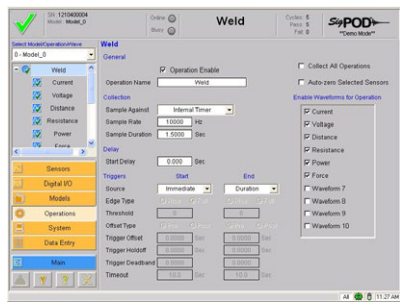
SN: 1210400004
Model: Model_0

Online
Busy

Weld

Cycles: 5
Pass: 5
Fail: 0

SigPOD
**Demo Mode**

Select Model/Operation/Wave
0 - Model_0

Weld
Current
Voltage
Distance
Resistance
Power
Force

Sensors
Digital I/O
Models
Operations
System
Data Entry
Main

Weld
General
Operation Enable
Operation Name Weld

Collection
Sample Against Internal Timer
Sample Rate 1.0000 Hz
Sample Duration 1.5000 Sec

Delay
Start Delay 0.000 Sec

Triggers
Start End
Source Immediate Duration
Edge Type
Threshold 0 0
Offset Type
Trigger Offset 0.0000 Sec 0.0000 Sec
Trigger Holdoff 0.0000 Sec 0.0000 Sec
Trigger Deadband 0.0000 Sec 0.0000 Sec
Timeout 10.0 Sec 10.0 Sec

Collect All Operations
Auto-zero Selected Sensors

Enable Waveforms for Operation
Current
Voltage
Distance
Resistance
Power
Force
Waveform 7
Waveform 8
Waveform 9
Waveform 10

All 11:27 AM